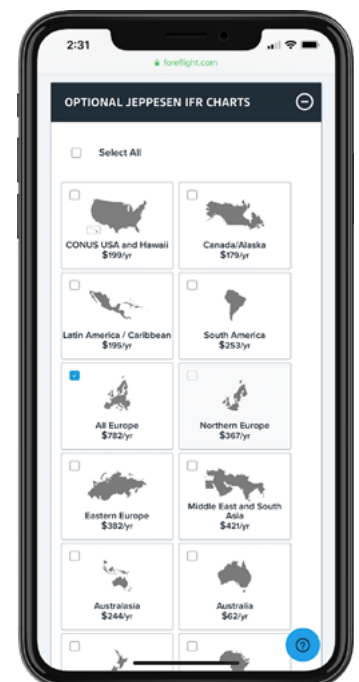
2:31
foreflight.com

OPTIONAL JEPPESEN IFR CHARTS

Select All

CONUS USA and Hawaii
$199/yr

Canada/Alaska
$179/yr

Latin America / Caribbean
$195/yr

South America
$253/yr

All Europe
$782/yr

Northern Europe
$367/yr

Eastern Europe
$382/yr

Middle East and South Asia
$421/yr

Australasia
$244/yr

Australia
$62/yr